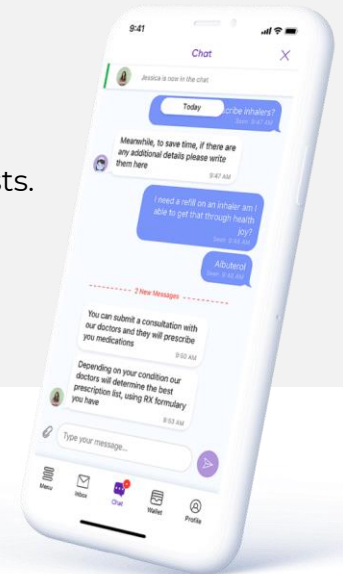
ts.

9:41

Chat

Jessica is now in the chat

Today

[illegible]scribe inhalers?

Seen 9:47 AM

Meanwhile, to save time, if there are any additional details please write them here

9:47 AM

I need a refill on an inhaler am I able to get that through health joy?

Seen 9:48 AM

Albuterol

Seen 9:48 AM

2 New Messages

You can submit a consultation with our doctors and they will prescribe you medications

9:53 AM

Depending on your condition our doctors will determine the best prescription list, using RX formulary you have

9:53 AM

Type your message...

Menu

Inbox

Chat

Wallet

Profile